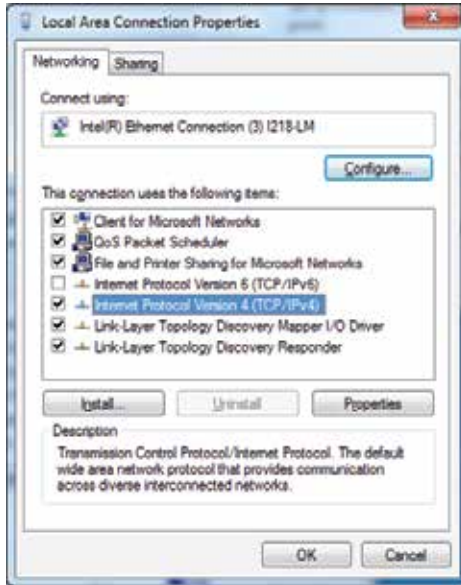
Local Area Connection Properties

Networking Sharing

Connect using:

Intel(R) Ethernet Connection (3) I218-LM

Configure...

This connection uses the following items:

Client for Microsoft Networks
QoS Packet Scheduler
File and Printer Sharing for Microsoft Networks
Internet Protocol Version 6 (TCP/IPv6)
Internet Protocol Version 4 (TCP/IPv4)
Link-Layer Topology Discovery Mapper I/O Driver
Link-Layer Topology Discovery Responder

Install... Uninstall Properties

Description
Transmission Control Protocol/Internet Protocol. The default wide area network protocol that provides communication across diverse interconnected networks.

OK Cancel